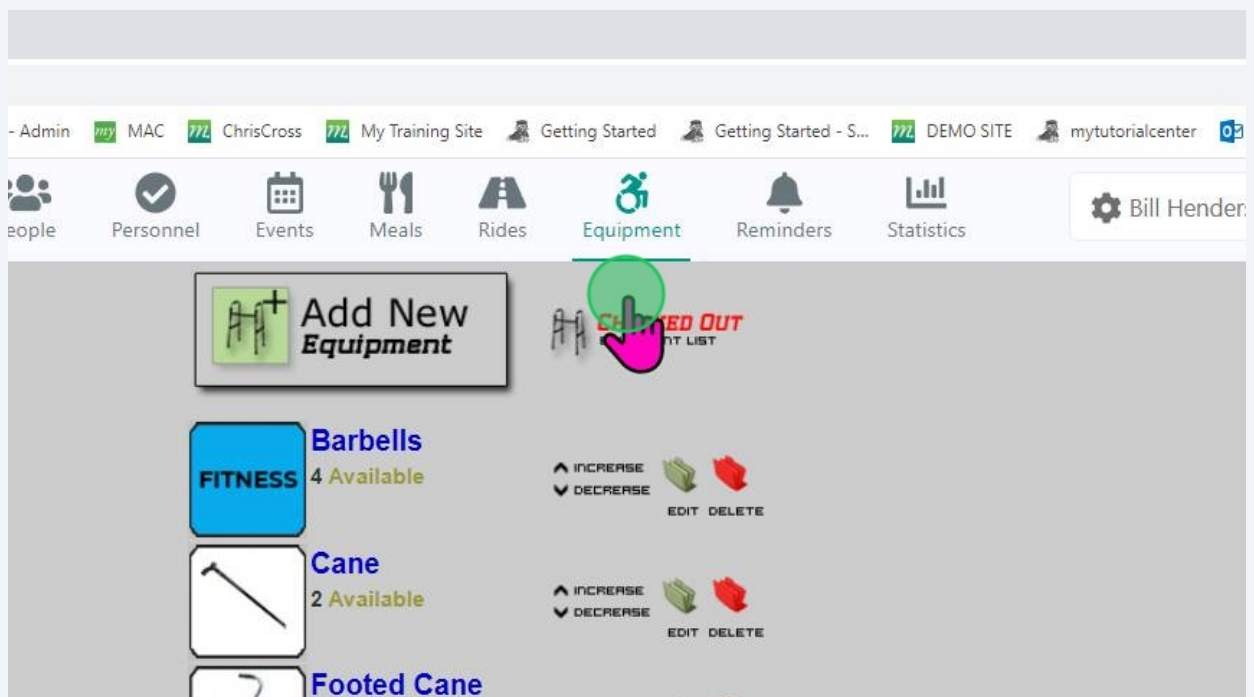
- Admin MAC ChrisCross My Training Site Getting Started Getting Started - S... DEMO SITE mytutorialcenter

eople Personnel Events Meals Rides Equipment Reminders Statistics Bill Hender

Add New Equipment

C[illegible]ED OUT
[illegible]NT LIST

FITNESS
Barbells
4 Available
INCREASE
DECREASE
EDIT DELETE

Cane
2 Available
INCREASE
DECREASE
EDIT DELETE

Footed Cane